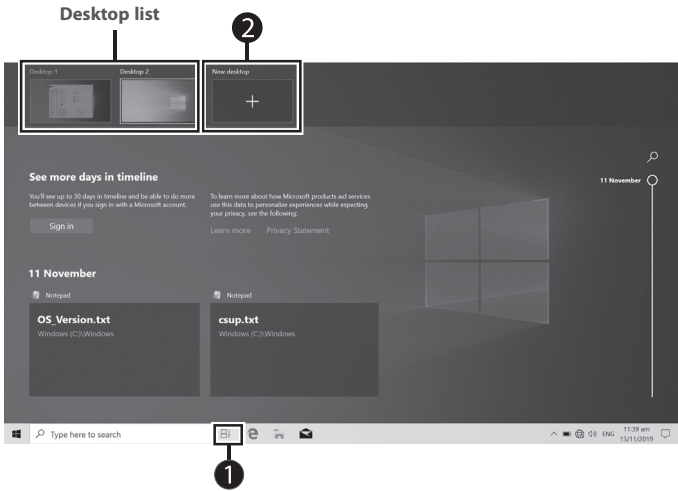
Desktop list

2

Desktop 1

Desktop 2

New desktop

+

See more days in timeline

You'll see up to 30 days in timeline and be able to do more between devices if you sign in with a Microsoft account.

To learn more about how Microsoft products ad services use this data to personalize experiences while expecting your privacy, see the following:

Sign in

Learn more

Privacy Statement

11 November

11 November

Notepad

OS_Version.txt

Windows (C:)\Windows

Notepad

csup.txt

Windows (C:)\Windows

Type here to search

ENG

11:39 am
13/11/2019

1